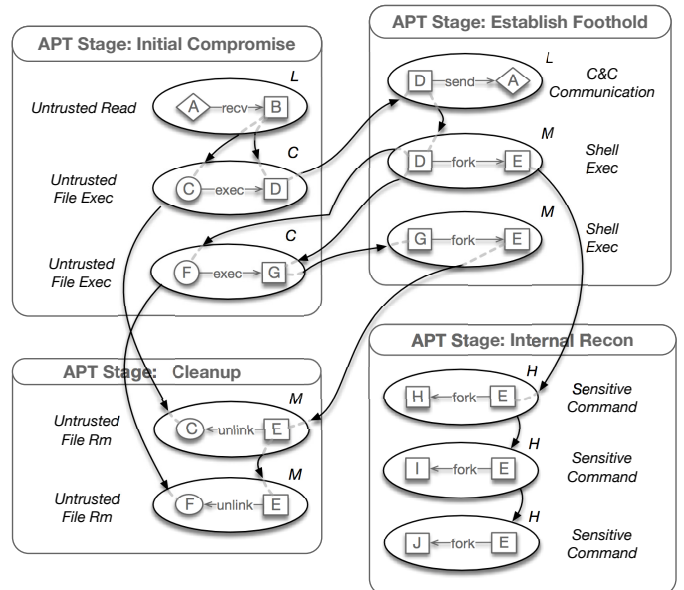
APT Stage: Initial Compromise

L
Untrusted Read
A recv B

C
Untrusted File Exec
C exec D

C
Untrusted File Exec
F exec G

APT Stage: Establish Foothold

L
D send A
C&C Communication

M
D fork E
Shell Exec

M
G fork E
Shell Exec

APT Stage: Cleanup

M
Untrusted File Rm
C unlink E

M
Untrusted File Rm
F unlink E

APT Stage: Internal Recon

H
H fork E
Sensitive Command

H
I fork E
Sensitive Command

H
J fork E
Sensitive Command